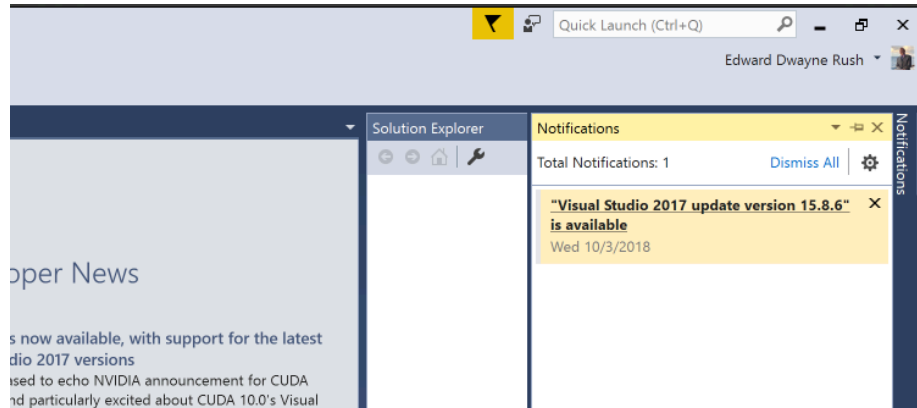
Quick Launch (Ctrl+Q)

Edward Dwayne Rush

Solution Explorer

Notifications

Total Notifications: 1

Dismiss All

"Visual Studio 2017 update version 15.8.6" is available

Wed 10/3/2018

Notifications

oper News

s now available, with support for the latest

dio 2017 versions

sed to echo NVIDIA announcement for CUDA

nd particularly excited about CUDA 10.0's Visual